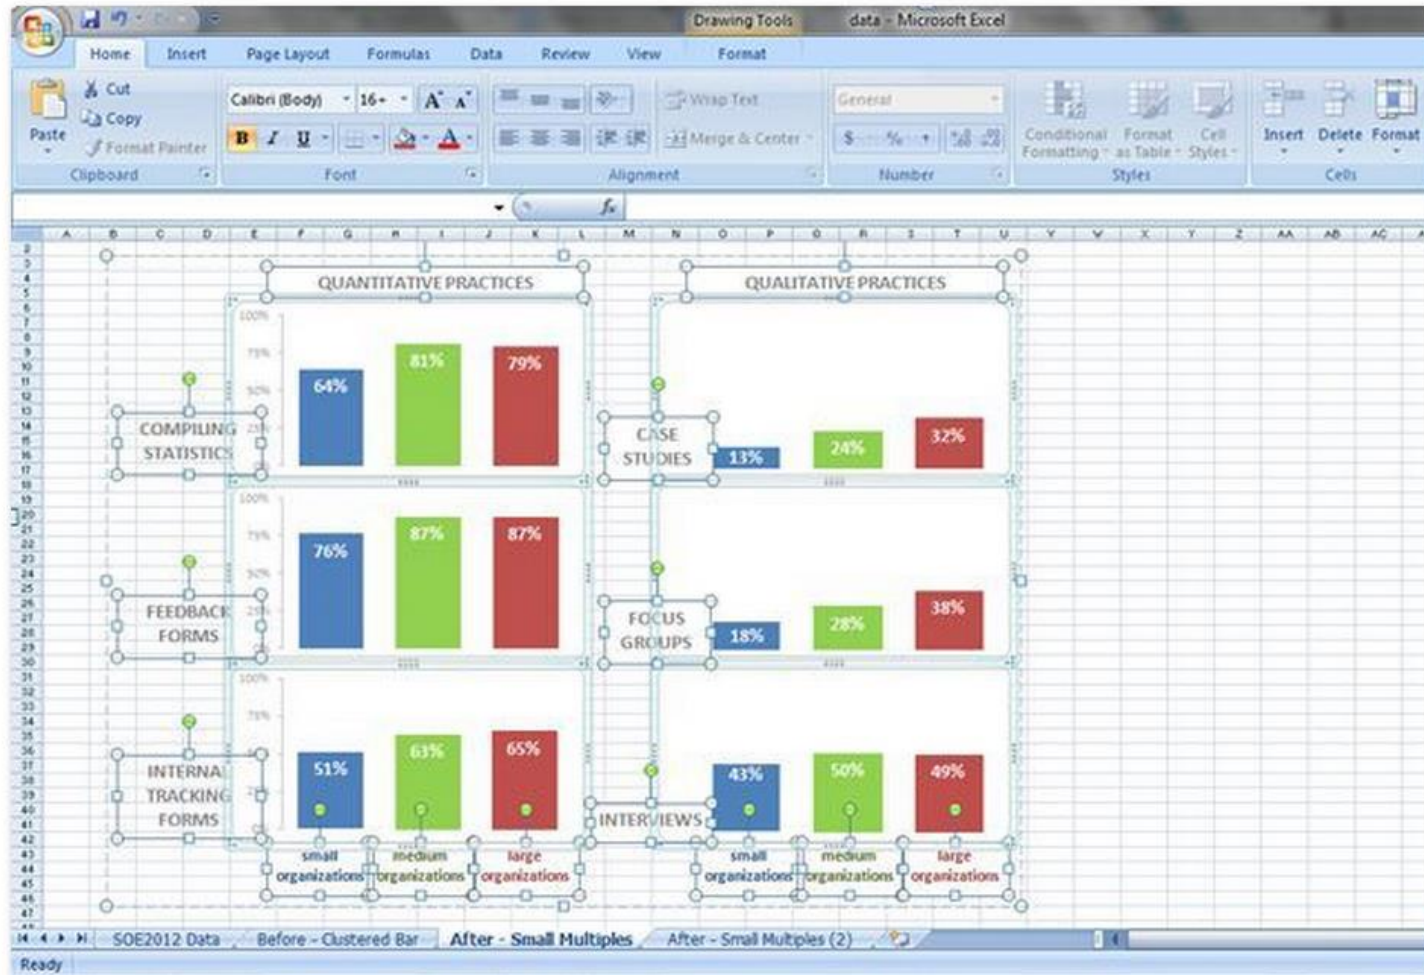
Drawing Tools data - Microsoft Excel

Home Insert Page Layout Formulas Data Review View Format

Paste Cut Copy Format Painter Clipboard

Calibri (Body) 16+ A A B I U A Font

Wrap Text Merge & Center Alignment

General $ % Number

Conditional Formatting Format as Table Cell Styles Styles

Insert Delete Format Cells

$f_x$

A B C D E F G H I J K L M N O P Q R S T U V W X Y Z AA AB AC

QUANTITATIVE PRACTICES

QUALITATIVE PRACTICES

COMPILING STATISTICS

100% 75% 50% 25%

64% 81% 79%

CASE STUDIES

13% 24% 32%

FEEDBACK FORMS

100% 75% 50% 25%

76% 87% 87%

FOCUS GROUPS

18% 28% 38%

INTERNAL TRACKING FORMS

100% 75%

51% 63% 65%

INTERVIEWS

43% 50% 49%

small organizations medium organizations large organizations

small organizations medium organizations large organizations

SOE2012 Data Before - Clustered Bar After - Small Multiples After - Small Multiples (2)

Ready